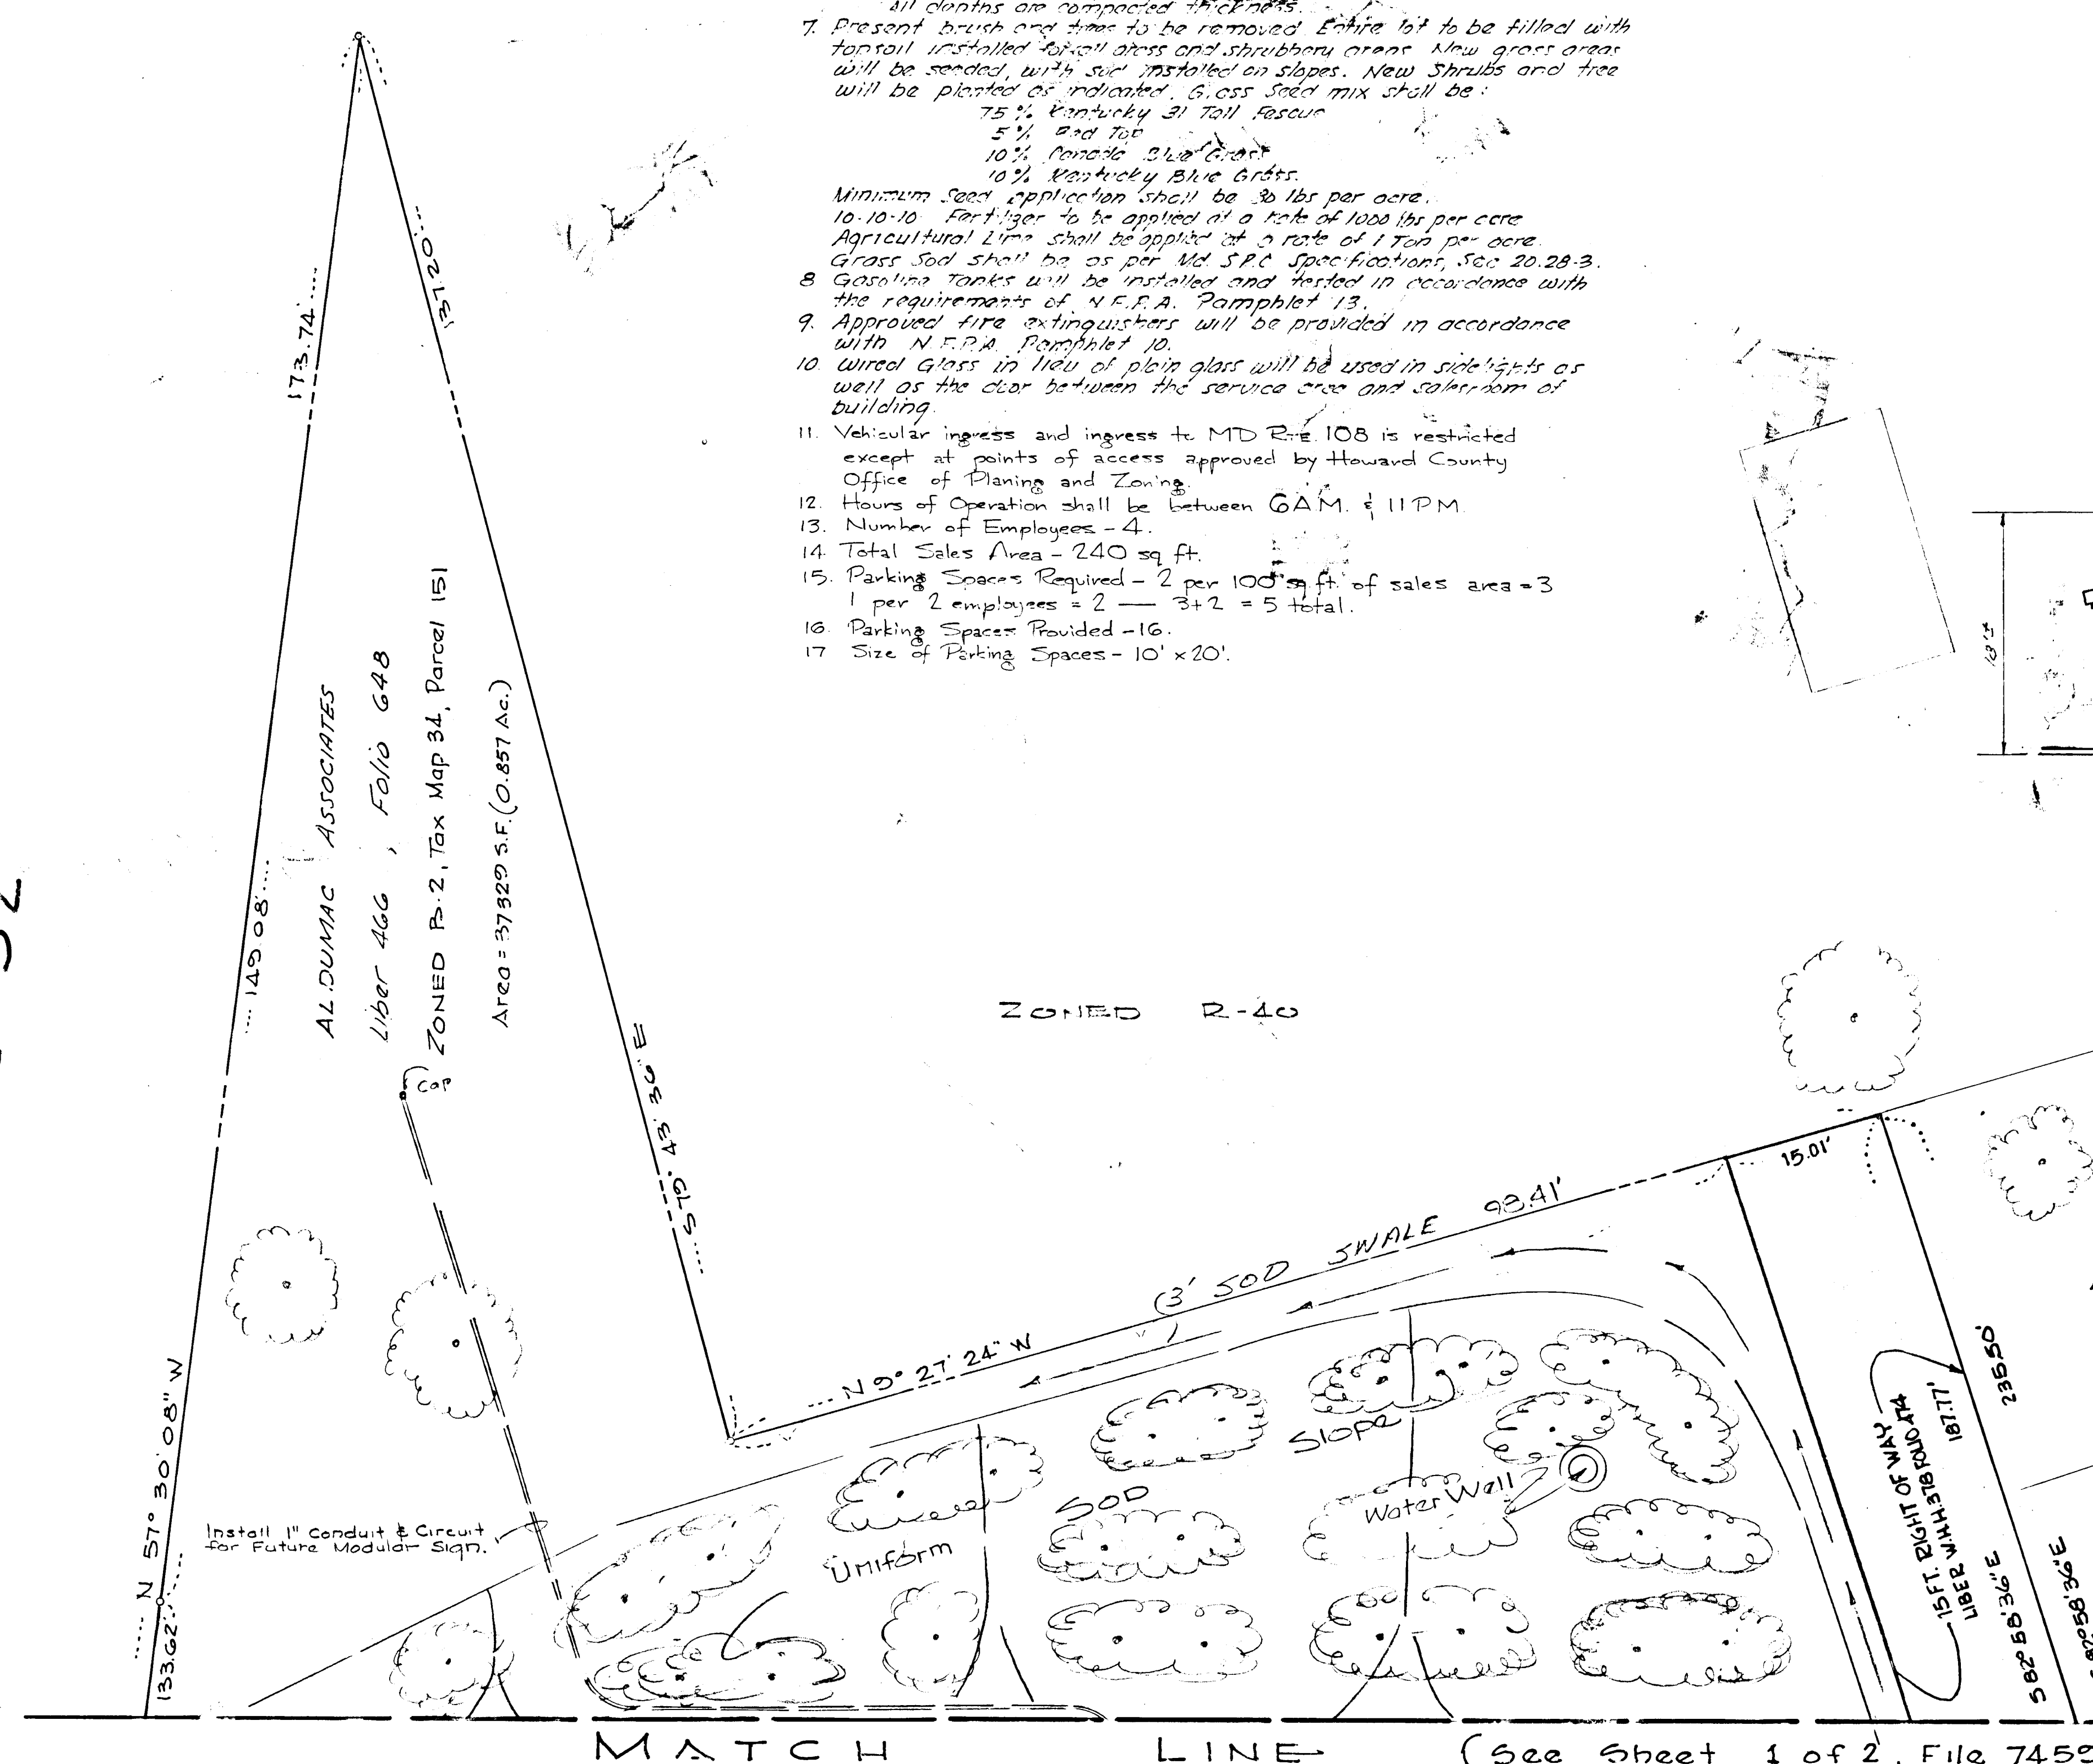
all depths are compacted thickness.
7. Present brush and trees to be removed. Entire lot to be filled with topsoil installed for all grass and shrubbery areas. New grass areas will be seeded, with sod installed on slopes. New Shrubs and tree will be planted as indicated. Grass Seed mix shall be:
75% Kentucky 31 Tall Fescue
5% Red Top
10% Canada Blue Grass
10% Kentucky Blue Grass.
Minimum Seed application shall be 30 lbs per acre.
10-10-10 Fertilizer to be applied at a rate of 1000 lbs per acre.
Agricultural Lime shall be applied at a rate of 1 Ton per acre.
Grass Sod shall be as per Md. S.R.C. Specifications, Sec 20.28-3.
8. Gasoline Tanks will be installed and tested in accordance with the requirements of N.F.P.A. Pamphlet 13.
9. Approved fire extinguishers will be provided in accordance with N.F.P.A. Pamphlet 10.
10. Wired Glass in lieu of plain glass will be used in sidelights as well as the door between the service area and salesroom of building.
11. Vehicular ingress and ingress to MD Rte. 108 is restricted except at points of access approved by Howard County Office of Planing and Zoning.
12. Hours of Operation shall be between 6AM. & 11PM.
13. Number of Employees - 4.
14. Total Sales Area - 240 sq ft.
15. Parking Spaces Required - 2 per 100 sq ft. of sales area = 3
1 per 2 employees = 2 — 3+2 = 5 total.
16. Parking Spaces Provided - 16.
17. Size of Parking Spaces - 10' x 20'.

173.74'
137.20'
149.08'
AL DUMAC ASSOCIATES
Liber 466, Folio 648
ZONED B-2, Tax Map 31, Parcel 151
Area = 37329 S.F. (0.857 Ac.)
Cap
S 10° 43' 36" E
ZONED R-40
N 57° 30' 08" W
133.62'
N 9° 27' 24" W
(3' SOD SWALE 98.41'
15.01'
18'
Install 1" Conduit & Circuit for Future Modular Sign.
Uniform
Sod
Slope
Water Wall
15 FT. RIGHT OF WAY LIBER W.H.H. 378 FOLIO 474
187.77'
235.50'
S 82° 58' 36" E
S 82° 58' 36" E
MATCH LINE (See Sheet 1 of 2, File 7459